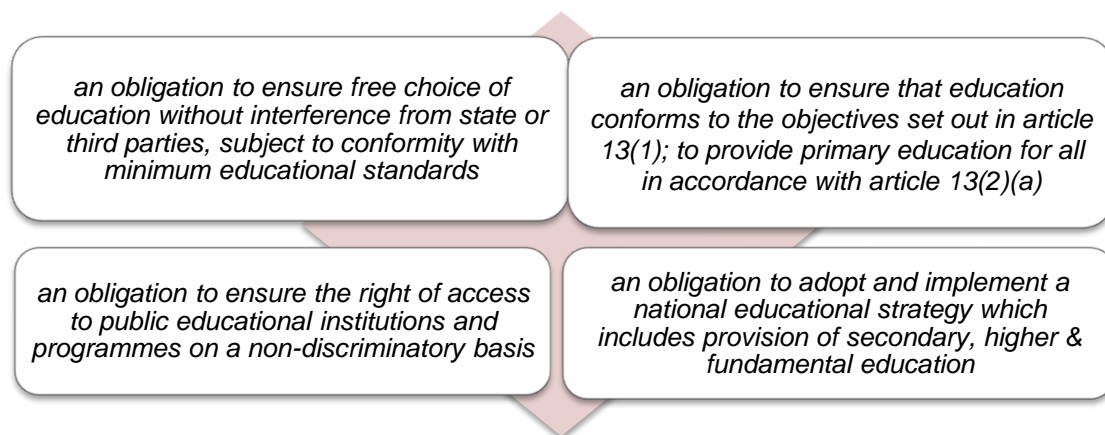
an obligation to ensure free choice of education without interference from state or third parties, subject to conformity with minimum educational standards

an obligation to ensure that education conforms to the objectives set out in article 13(1); to provide primary education for all in accordance with article 13(2)(a)

an obligation to ensure the right of access to public educational institutions and programmes on a non-discriminatory basis

an obligation to adopt and implement a national educational strategy which includes provision of secondary, higher & fundamental education